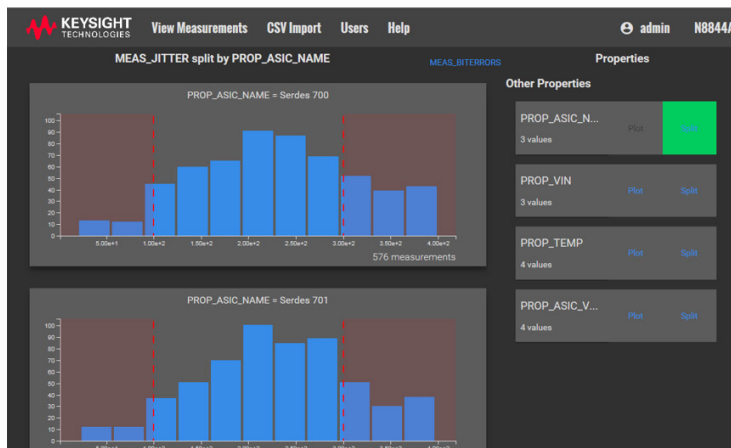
KEYSIGHT TECHNOLOGIES View Measurements CSV Import Users Help admin N8844A

MEAS_JITTER split by PROP_ASIC_NAME

MEAS_BITERRORS

Properties

Other Properties

PROP_ASIC_NAME = Serdes 700

100
90
80
70
60
50
40
30
20
10
0

5.00e+1 1.00e+2 1.50e+2 2.00e+2 2.50e+2 3.00e+2 3.50e+2 4.00e+2

576 measurements

PROP_ASIC_NAME = Serdes 701

100
90
80
70
60
50
40
30
20
10
0

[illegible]

PROP_ASIC_N...
3 values
Plot Split

PROP_VIN
3 values
Plot Split

PROP_TEMP
4 values
Plot Split

PROP_ASIC_V...
4 values
Plot Split